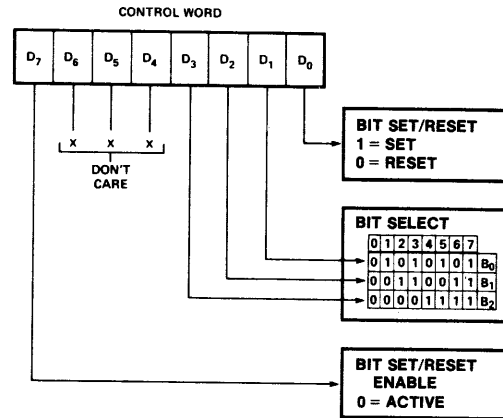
CONTROL WORD

| $D_7$ | $D_6$ | $D_5$ | $D_4$ | $D_3$ | $D_2$ | $D_1$ | $D_0$ |
|---|---|---|---|---|---|---|---|

X X X
DON'T CARE

BIT SET/RESET
1 = SET
0 = RESET

BIT SELECT

| 0 | 1 | 2 | 3 | 4 | 5 | 6 | 7 | |
|---|---|---|---|---|---|---|---|---|
| 0 | 1 | 0 | 1 | 0 | 1 | 0 | 1 | $B_0$ |
| 0 | 0 | 1 | 1 | 0 | 0 | 1 | 1 | $B_1$ |
| 0 | 0 | 0 | 0 | 1 | 1 | 1 | 1 | $B_2$ |

BIT SET/RESET
ENABLE
0 = ACTIVE